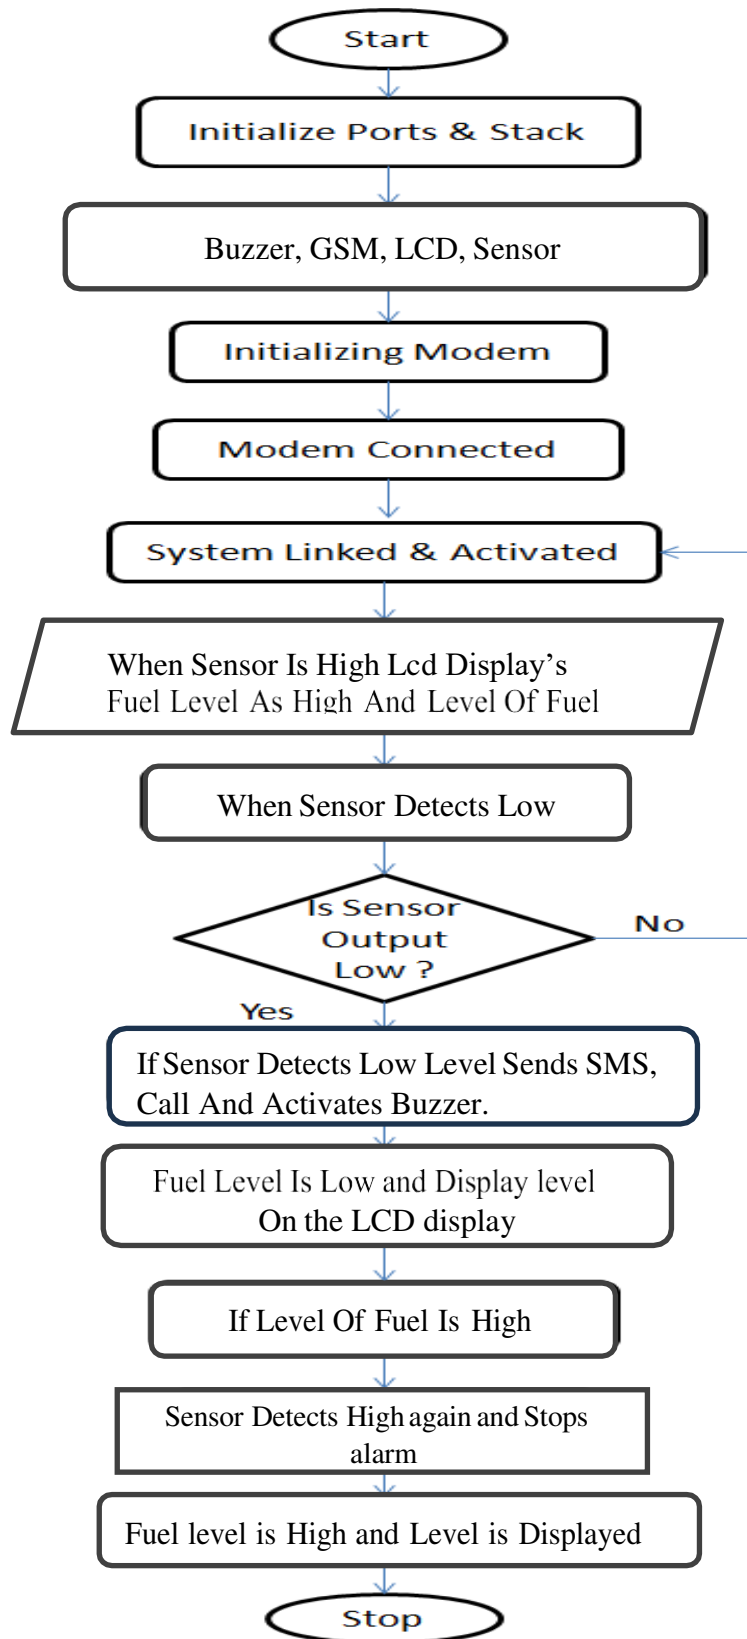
Start

Initialize Ports & Stack

Buzzer, GSM, LCD, Sensor

Initializing Modem

Modem Connected

System Linked & Activated

When Sensor Is High Lcd Display's Fuel Level As High And Level Of Fuel

When Sensor Detects Low

Is Sensor Output Low ?

No

Yes

If Sensor Detects Low Level Sends SMS, Call And Activates Buzzer.

Fuel Level Is Low and Display level On the LCD display

If Level Of Fuel Is High

Sensor Detects High again and Stops alarm

Fuel level is High and Level is Displayed

Stop